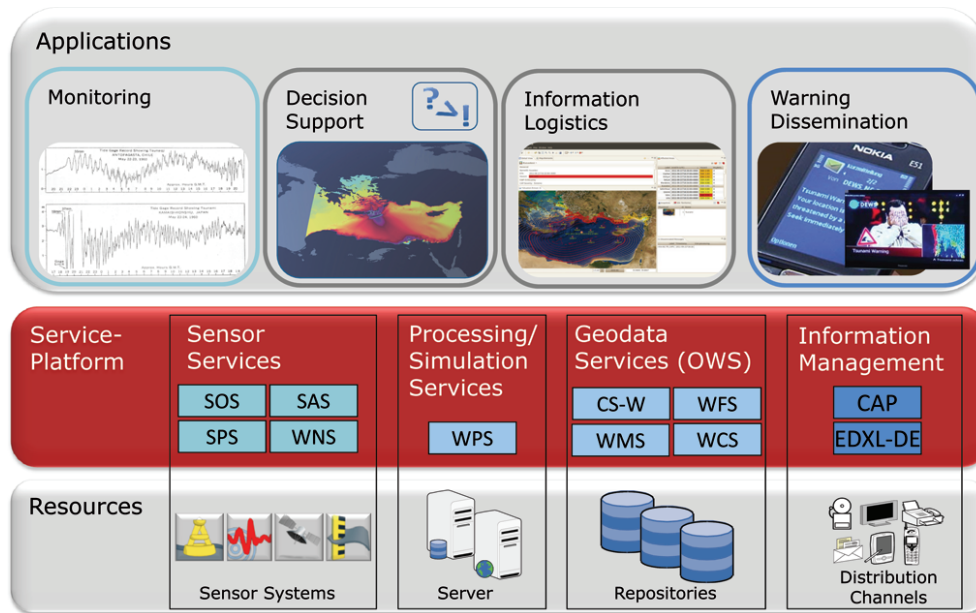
Applications

Monitoring

Decision Support

Information Logistics

Warning Dissemination

NOKIA

E51

DEWS

Tsunami Warning

Service-Platform

Sensor Services

SOS

SAS

SPS

WNS

Processing/ Simulation Services

WPS

Geodata Services (OWS)

CS-W

WFS

WMS

WCS

Information Management

CAP

EDXL-DE

Resources

Sensor Systems

Server

Repositories

Distribution Channels